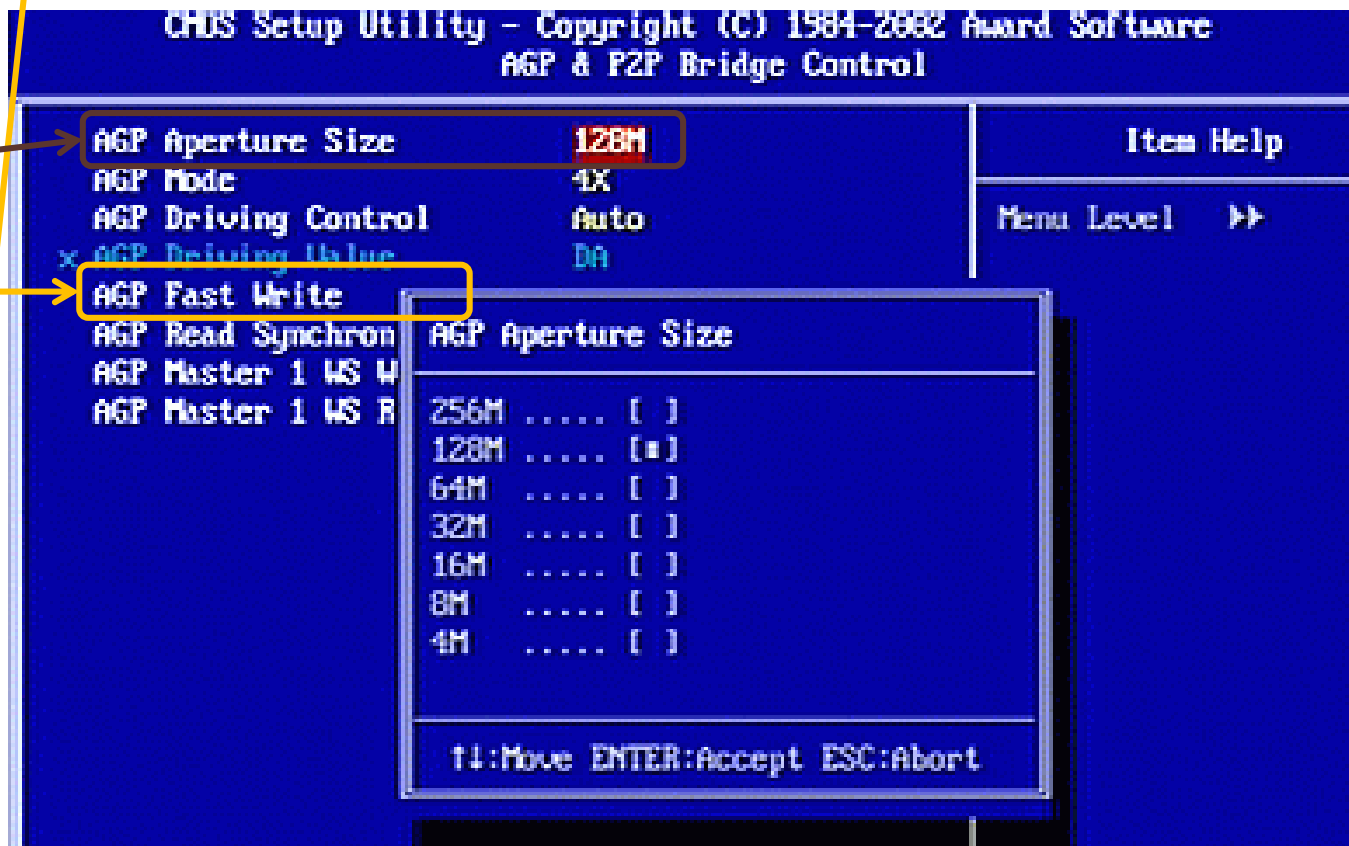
CMOS Setup Utility - Copyright (C) 1984-2002 Award Software
AGP & P2P Bridge Control

AGP Aperture Size 128M
AGP Mode 4X
AGP Driving Control Auto
x AGP Driving Value DA
AGP Fast Write
AGP Read Synchron
AGP Master 1 WS W
AGP Master 1 WS R

Item Help

Menu Level ▶▶

AGP Aperture Size

256M ..... [ ]
128M ..... [■]
64M ..... [ ]
32M ..... [ ]
16M ..... [ ]
8M ..... [ ]
4M ..... [ ]

↑↓:Move ENTER:Accept ESC:Abort